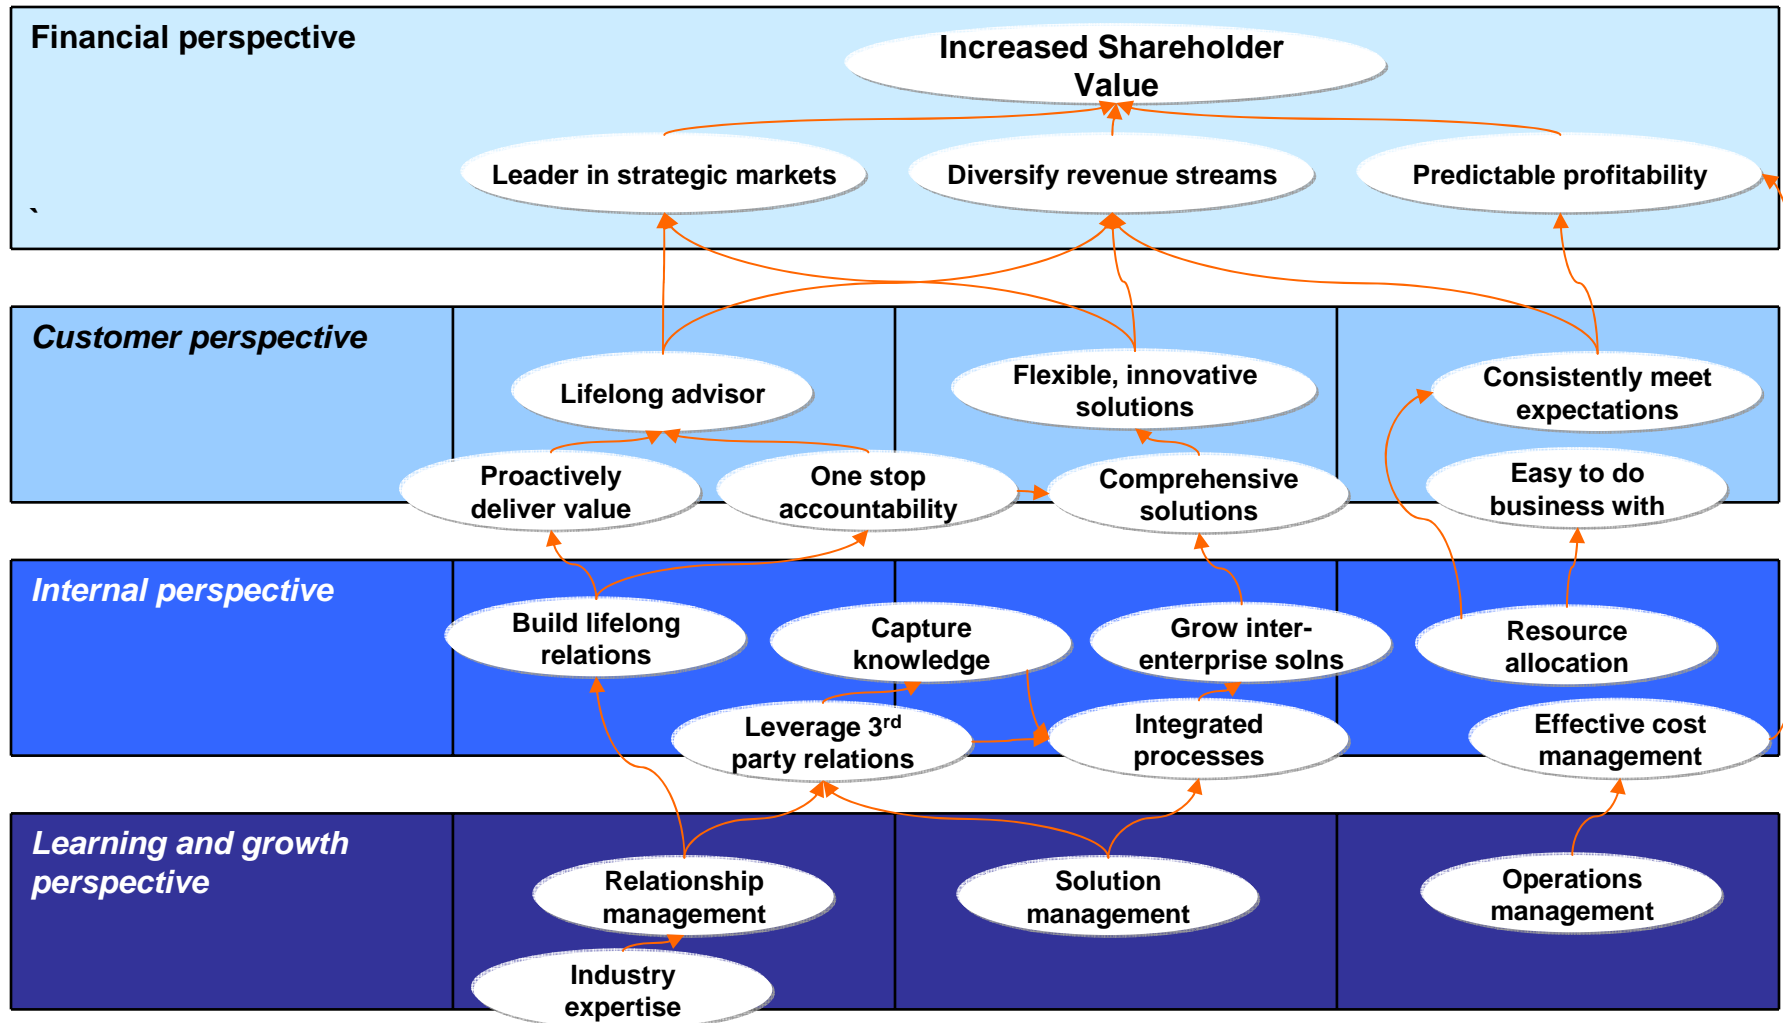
Financial perspective

Increased Shareholder Value

Leader in strategic markets

Diversify revenue streams

Predictable profitability

`

Customer perspective

Lifelong advisor

Flexible, innovative solutions

Consistently meet expectations

Proactively deliver value

One stop accountability

Comprehensive solutions

Easy to do business with

Internal perspective

Build lifelong relations

Capture knowledge

Grow inter-enterprise solns

Resource allocation

Leverage 3$^{rd}$ party relations

Integrated processes

Effective cost management

Learning and growth perspective

Relationship management

Solution management

Operations management

Industry expertise